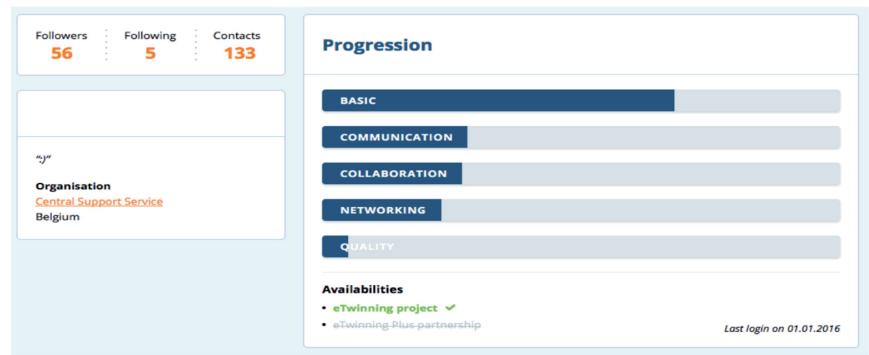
| Followers | Following | Contacts |
|---|---|---|
| 56 | 5 | 133 |

"J"

Organisation
Central Support Service
Belgium

Progression

BASIC

COMMUNICATION

COLLABORATION

NETWORKING

QUALITY

Availabilities

• eTwinning project ✔
• eTwinning Plus partnership

Last login on 01.01.2016